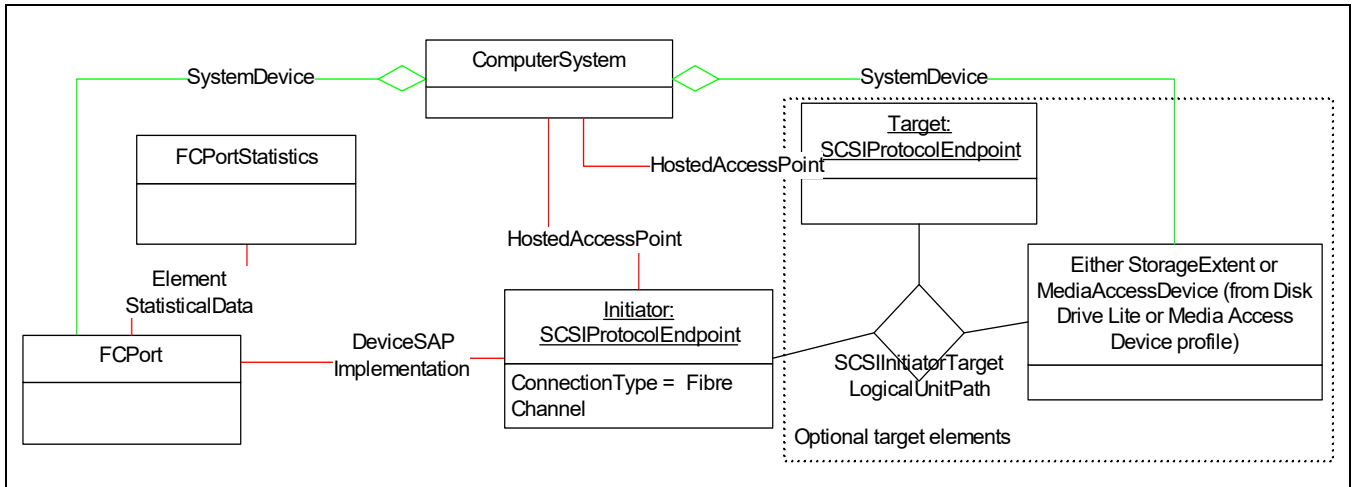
ComputerSystem

SystemDevice

SystemDevice

FCPortStatistics

HostedAccessPoint

Target:
SCSIProtocolEndpoint

HostedAccessPoint

Element
StatisticalData

Initiator:
SCSIProtocolEndpoint

ConnectionType = Fibre Channel

DeviceSAP
Implementation

FCPort

SCSIInitiatorTarget
LogicalUnitPath

Either StorageExtent or MediaAccessDevice (from Disk Drive Lite or Media Access Device profile)

Optional target elements